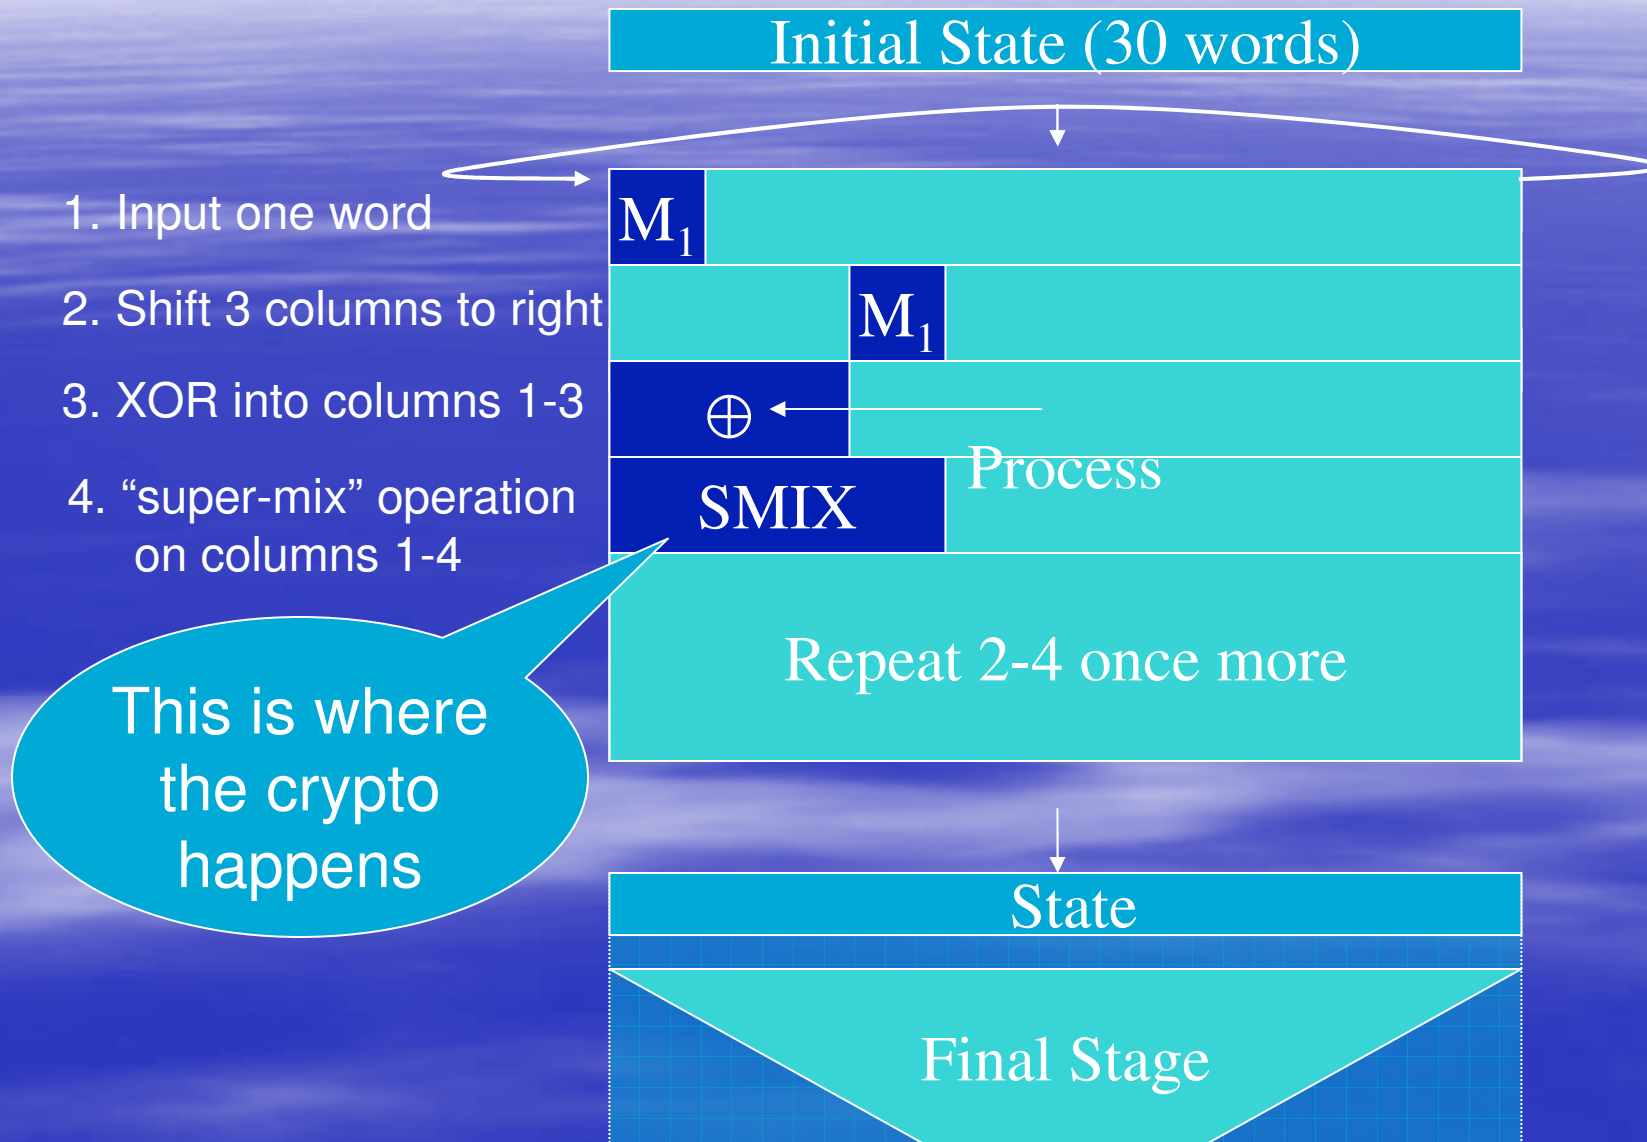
Initial State (30 words)

1. Input one word

2. Shift 3 columns to right

3. XOR into columns 1-3

4. “super-mix” operation on columns 1-4

$M_1$

$M_1$

$\oplus$

SMIX

Process

Repeat 2-4 once more

This is where the crypto happens

State

Final Stage